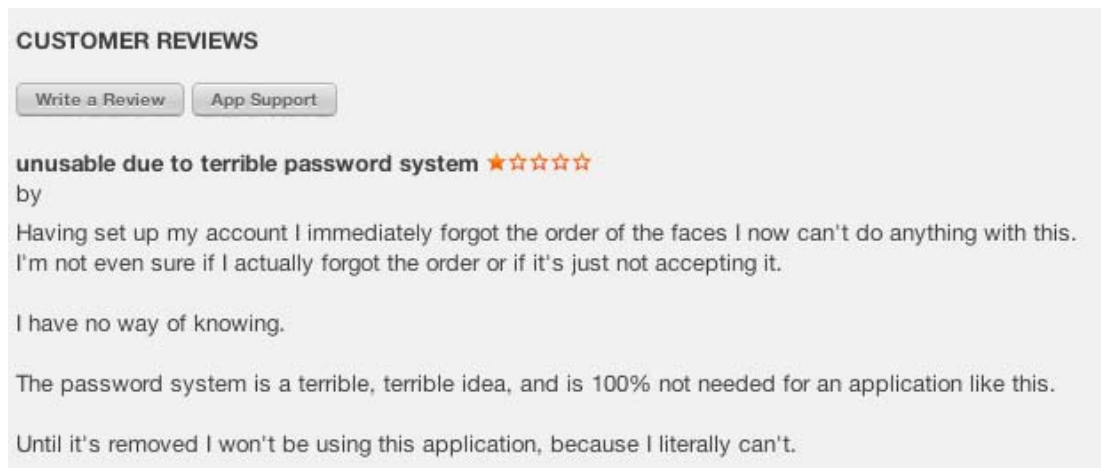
CUSTOMER REVIEWS

Write a Review App Support

unusable due to terrible password system ★☆☆☆☆
by

Having set up my account I immediately forgot the order of the faces I now can't do anything with this. I'm not even sure if I actually forgot the order or if it's just not accepting it.

I have no way of knowing.

The password system is a terrible, terrible idea, and is 100% not needed for an application like this.

Until it's removed I won't be using this application, because I literally can't.